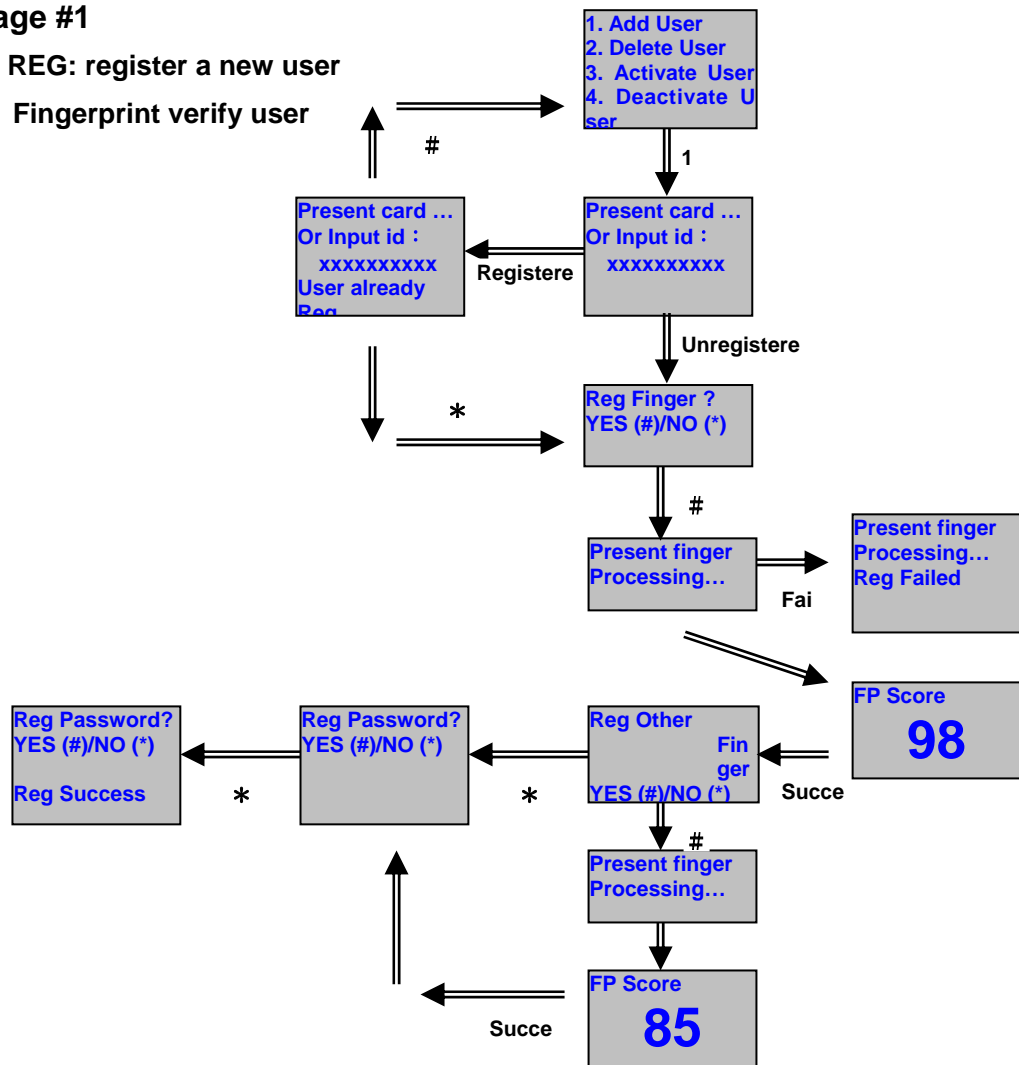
age #1

REG: register a new user

Fingerprint verify user

1. Add User
2. Delete User
3. Activate User
4. Deactivate User

#

1

Present card …
Or Input id：
xxxxxxxxxx
User already
Reg

Registere

Present card …
Or Input id：
xxxxxxxxxx

Unregistere

*

Reg Finger ?
YES (#)/NO (*)

#

Present finger
Processing…

Fai

Present finger
Processing…
Reg Failed

FP Score
98

Reg Password?
YES (#)/NO (*)

Reg Success

*

Reg Password?
YES (#)/NO (*)

*

Reg Other Finger
YES (#)/NO (*)

Succe

#

Present finger
Processing…

FP Score
85

Succe